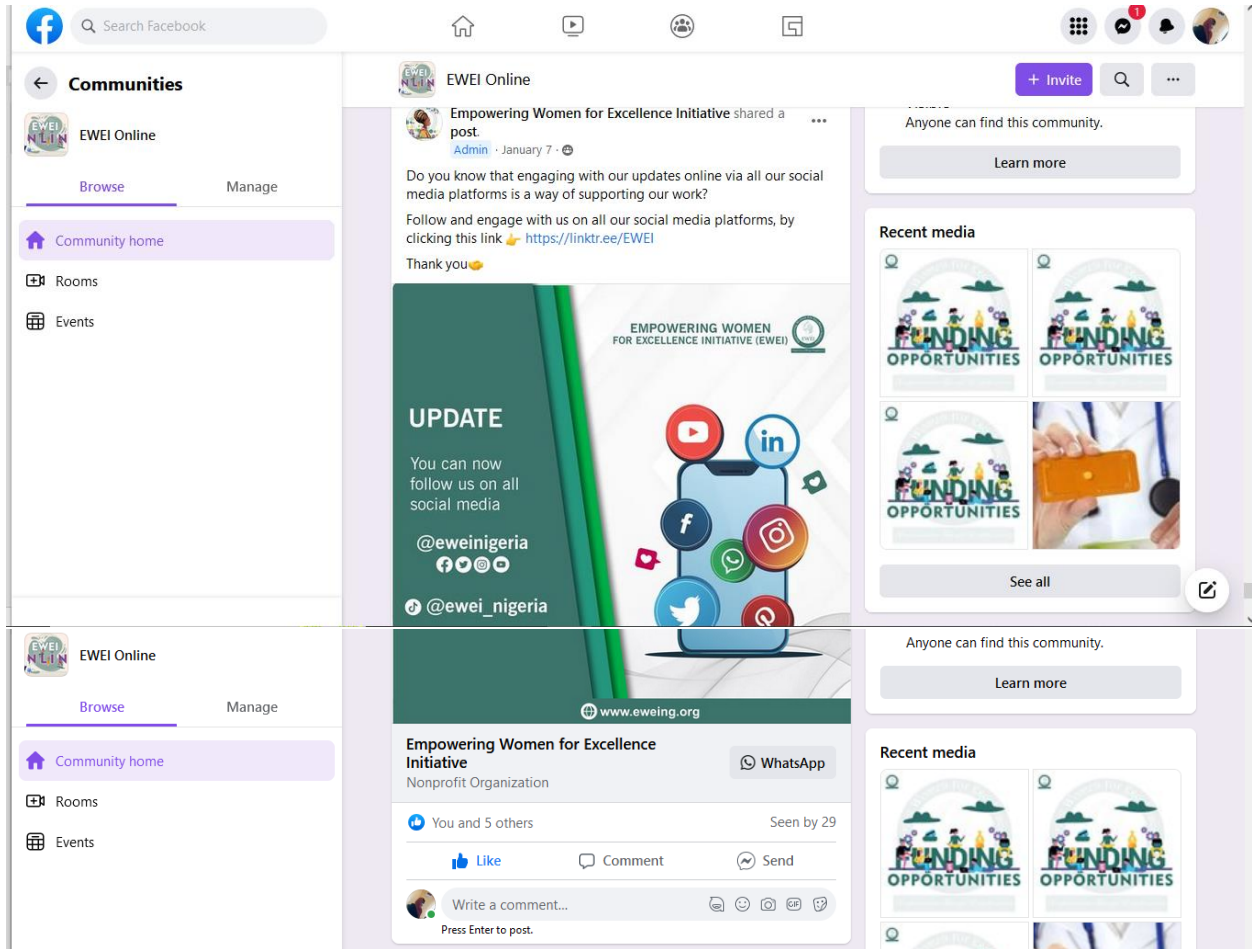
Search Facebook

1

Communities

EWEI Online

Browse
Manage

Community home
Rooms
Events

EWEI Online
+ Invite

Empowering Women for Excellence Initiative shared a post.
Admin · January 7 ·

Do you know that engaging with our updates online via all our social media platforms is a way of supporting our work?

Follow and engage with us on all our social media platforms, by clicking this link 👉 https://linktr.ee/EWEI

Thank you🤝

EMPOWERING WOMEN FOR EXCELLENCE INITIATIVE (EWEI)

UPDATE

You can now follow us on all social media

@eweinigeria

@ewei_nigeria

Anyone can find this community.

Learn more

Recent media

FUNDING OPPORTUNITIES

FUNDING OPPORTUNITIES

FUNDING OPPORTUNITIES

See all

EWEI Online

Browse
Manage

Community home
Rooms
Events

www.eweing.org

Empowering Women for Excellence Initiative
Nonprofit Organization

WhatsApp

You and 5 others
Seen by 29

Like
Comment
Send

Write a comment...
Press Enter to post.

Anyone can find this community.

Learn more

Recent media

FUNDING OPPORTUNITIES

FUNDING OPPORTUNITIES